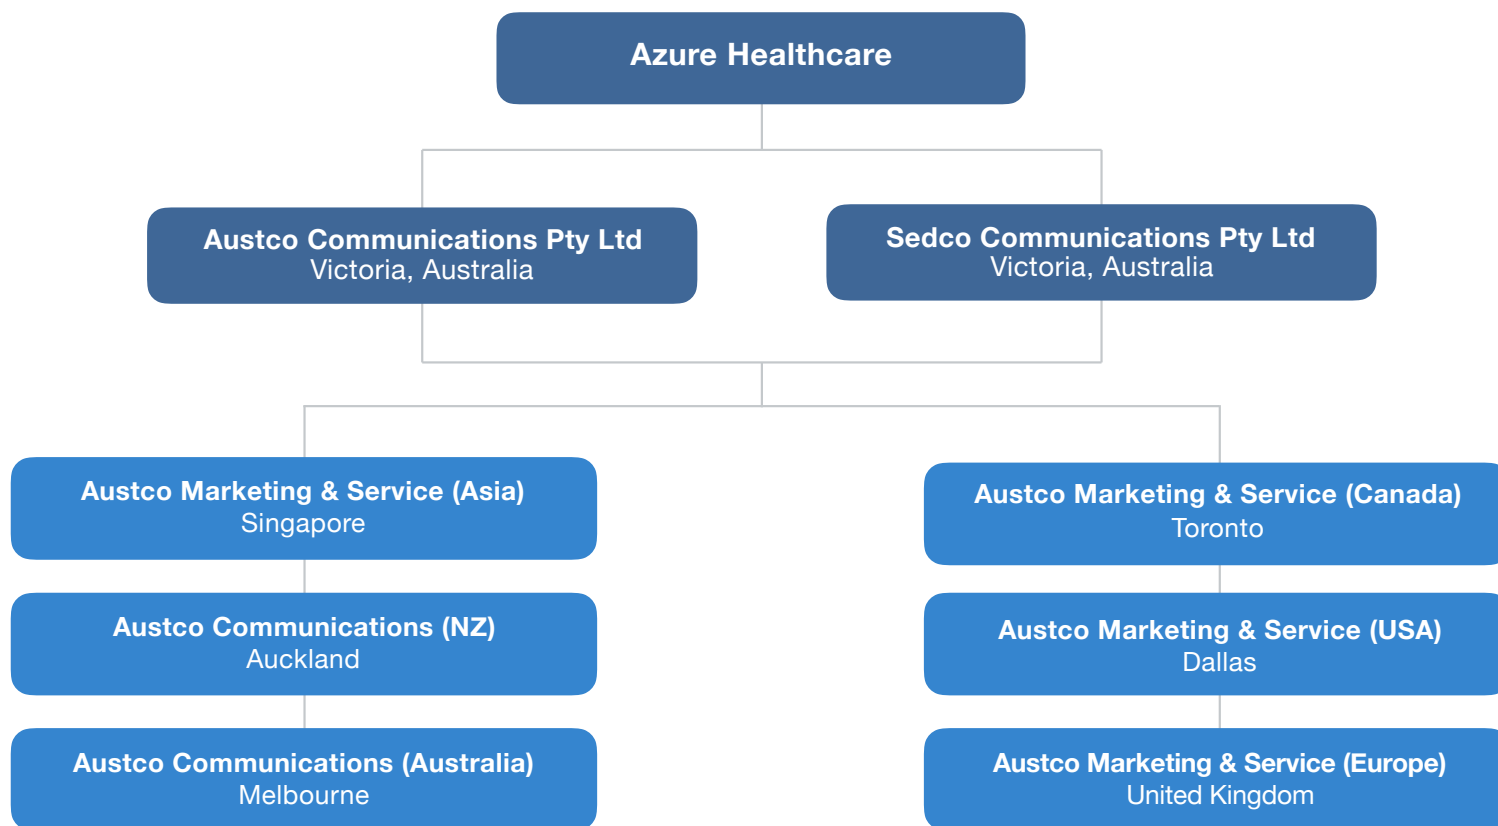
Azure Healthcare

Austco Communications Pty Ltd
Victoria, Australia

Sedco Communications Pty Ltd
Victoria, Australia

Austco Marketing & Service (Asia)
Singapore

Austco Communications (NZ)
Auckland

Austco Communications (Australia)
Melbourne

Austco Marketing & Service (Canada)
Toronto

Austco Marketing & Service (USA)
Dallas

Austco Marketing & Service (Europe)
United Kingdom